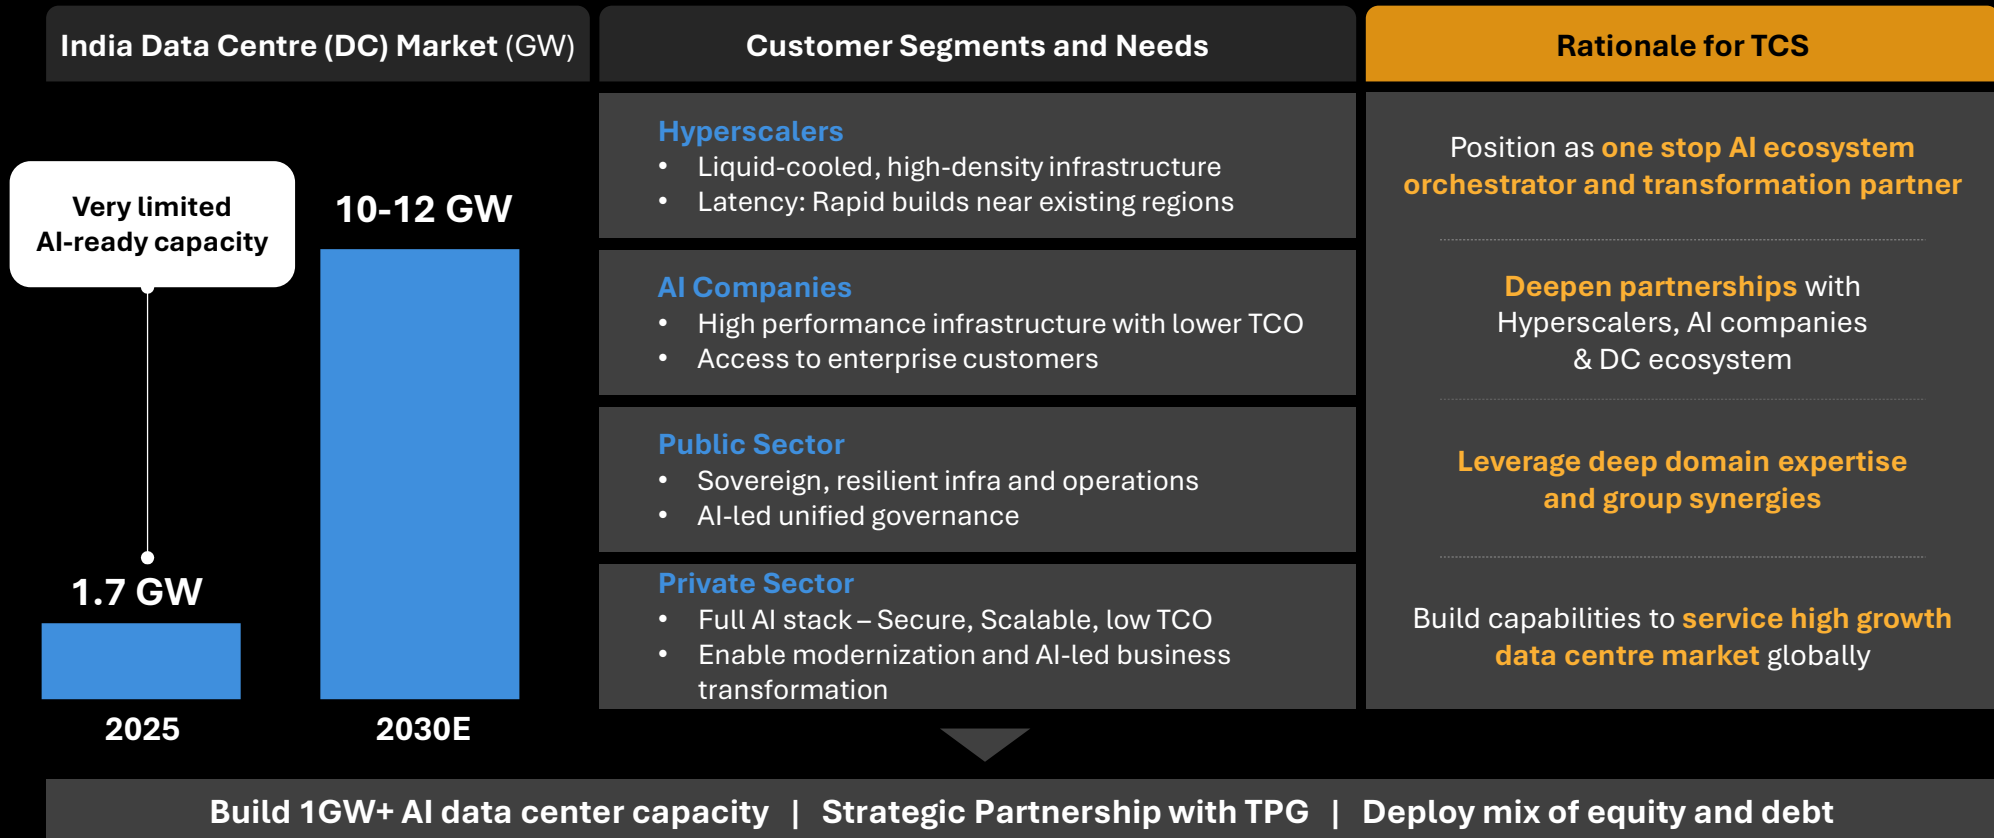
India Data Centre (DC) Market (GW)

Very limited AI-ready capacity

10-12 GW

1.7 GW

2025

2030E

Customer Segments and Needs

Hyperscalers
• Liquid-cooled, high-density infrastructure
• Latency: Rapid builds near existing regions

AI Companies
• High performance infrastructure with lower TCO
• Access to enterprise customers

Public Sector
• Sovereign, resilient infra and operations
• AI-led unified governance

Private Sector
• Full AI stack – Secure, Scalable, low TCO
• Enable modernization and AI-led business transformation

Rationale for TCS

Position as one stop AI ecosystem orchestrator and transformation partner

Deepen partnerships with Hyperscalers, AI companies & DC ecosystem

Leverage deep domain expertise and group synergies

Build capabilities to service high growth data centre market globally

Build 1GW+ AI data center capacity | Strategic Partnership with TPG | Deploy mix of equity and debt